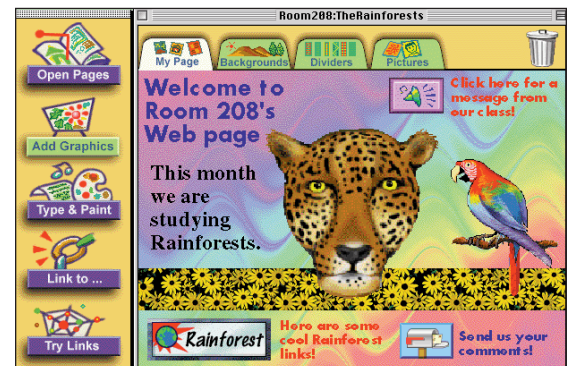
Open Pages

Add Graphics

Type & Paint

Link to ...

Try Links

Room208:TheRainforests

My Page

Backgrounds

Dividers

Pictures

Welcome to Room 208's Web page

Click here for a message from our class!

This month we are studying Rainforests.

Rainforest

Here are some cool Rainforest links!

Send us your comments!